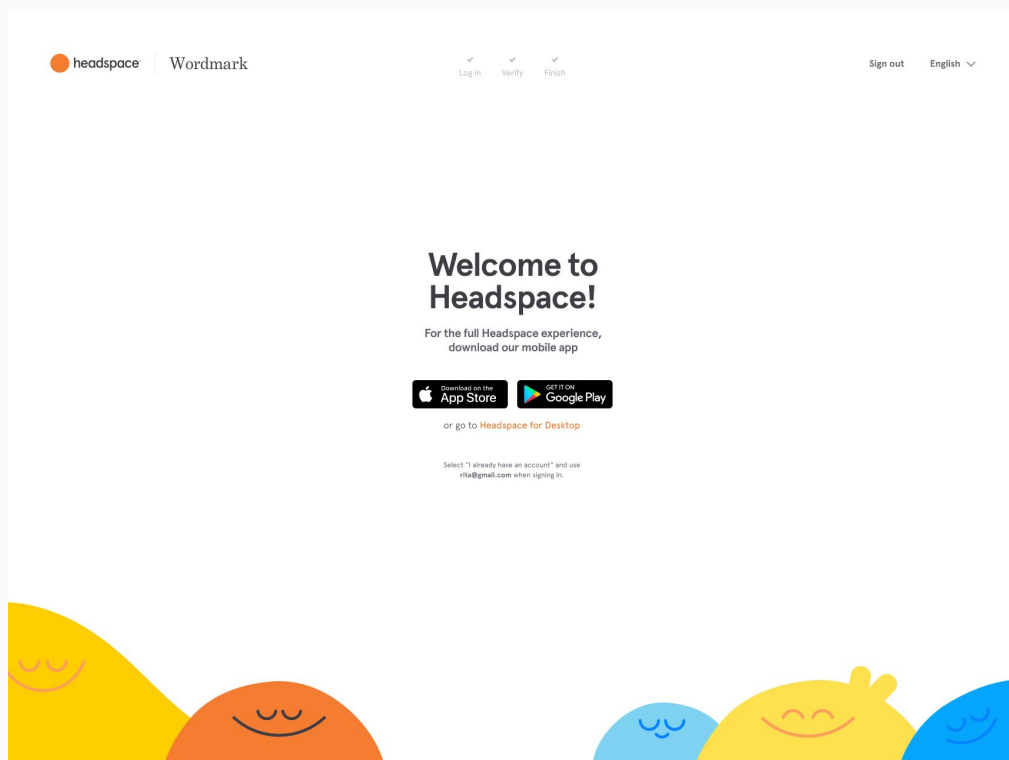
headspace Wordmark

✓ Log in ✓ Verify ✓ Finish

Sign out English

Welcome to Headspace!

For the full Headspace experience, download our mobile app

Download on the App Store

GET IT ON Google Play

or go to Headspace for Desktop

Select "I already have an account" and use rita@gmail.com when signing in.